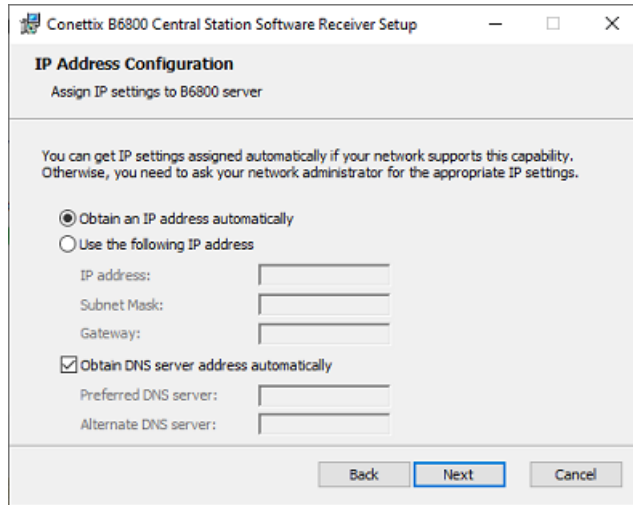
Conettix B6800 Central Station Software Receiver Setup

IP Address Configuration
Assign IP settings to B6800 server

You can get IP settings assigned automatically if your network supports this capability. Otherwise, you need to ask your network administrator for the appropriate IP settings.

Obtain an IP address automatically
Use the following IP address
IP address:
Subnet Mask:
Gateway:
Obtain DNS server address automatically
Preferred DNS server:
Alternate DNS server:

Back
Next
Cancel